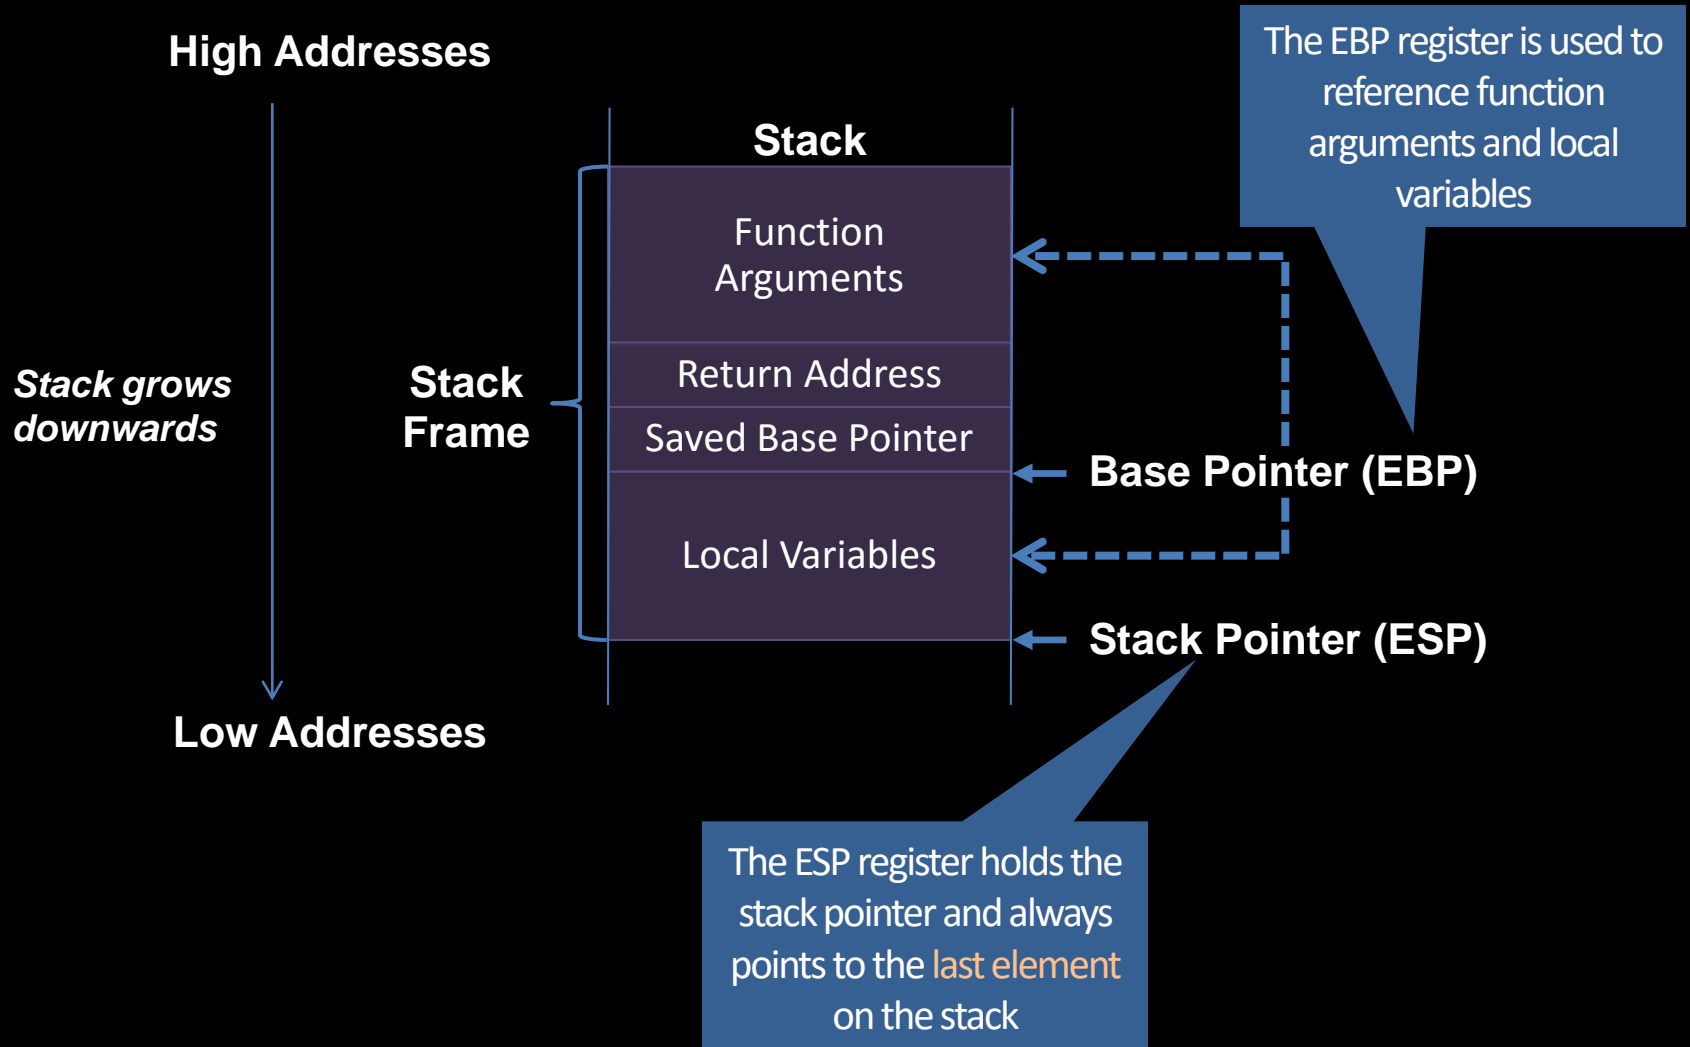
High Addresses

The EBP register is used to reference function arguments and local variables

Stack

Function Arguments

Return Address

Saved Base Pointer

Local Variables

Stack grows downwards

Stack Frame

Base Pointer (EBP)

Stack Pointer (ESP)

Low Addresses

The ESP register holds the stack pointer and always points to the last element on the stack